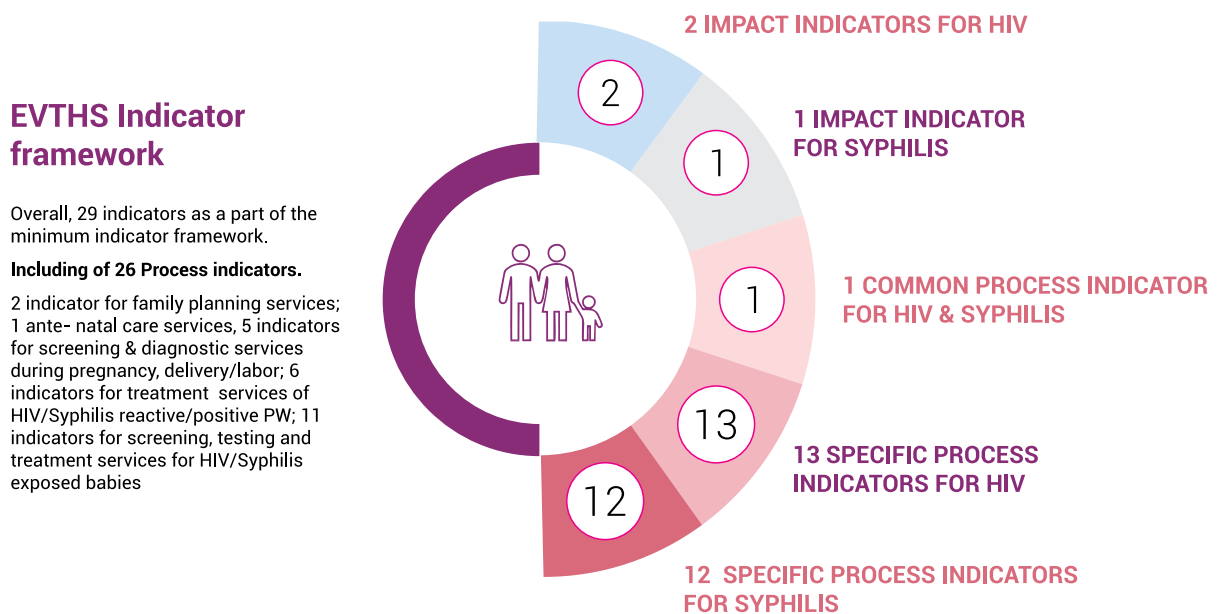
EVTHS Indicator framework

Overall, 29 indicators as a part of the minimum indicator framework.

Including of 26 Process indicators.

2 indicator for family planning services; 1 ante- natal care services, 5 indicators for screening & diagnostic services during pregnancy, delivery/labor; 6 indicators for treatment services of HIV/Syphilis reactive/positive PW; 11 indicators for screening, testing and treatment services for HIV/Syphilis exposed babies

2 IMPACT INDICATORS FOR HIV

2

1 IMPACT INDICATOR FOR SYPHILIS

1

1 COMMON PROCESS INDICATOR FOR HIV & SYPHILIS

1

13 SPECIFIC PROCESS INDICATORS FOR HIV

13

12 SPECIFIC PROCESS INDICATORS FOR SYPHILIS

12